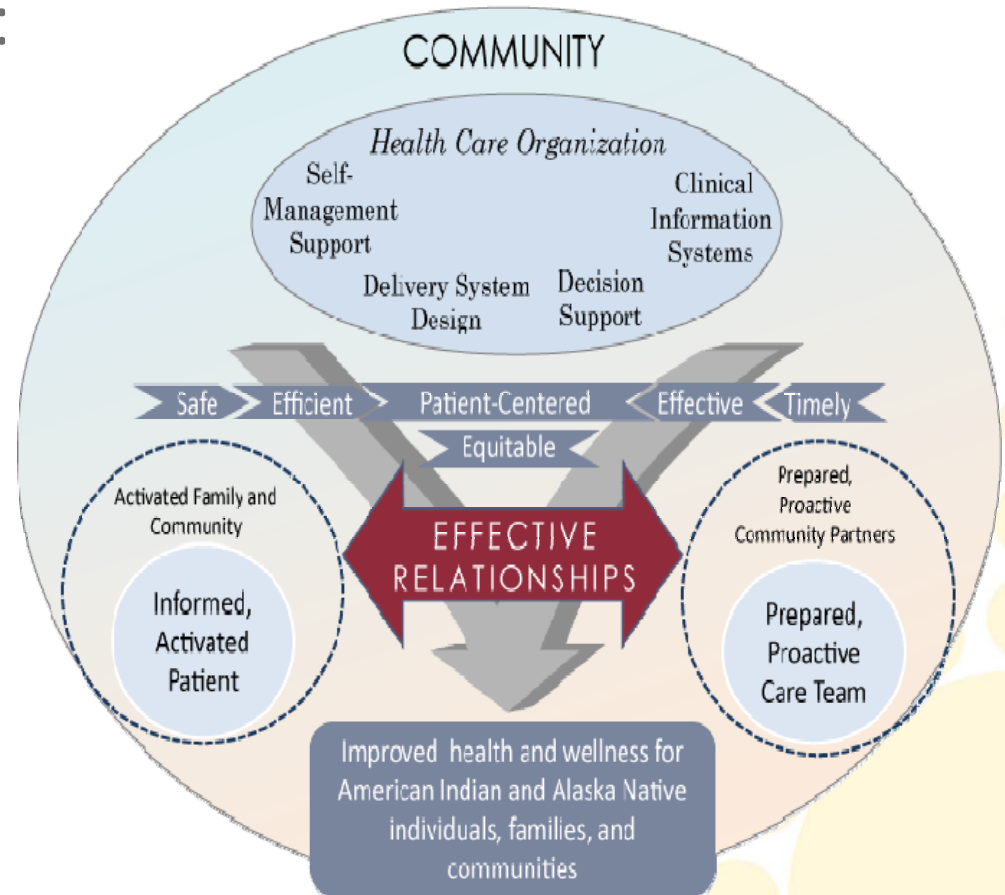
COMMUNITY

Health Care Organization

Self-Management Support

Clinical Information Systems

Delivery System Design

Decision Support

Safe

Efficient

Patient-Centered

Effective

Timely

Equitable

Activated Family and Community

Informed, Activated Patient

EFFECTIVE RELATIONSHIPS

Prepared, Proactive Community Partners

Prepared, Proactive Care Team

Improved health and wellness for American Indian and Alaska Native individuals, families, and communities